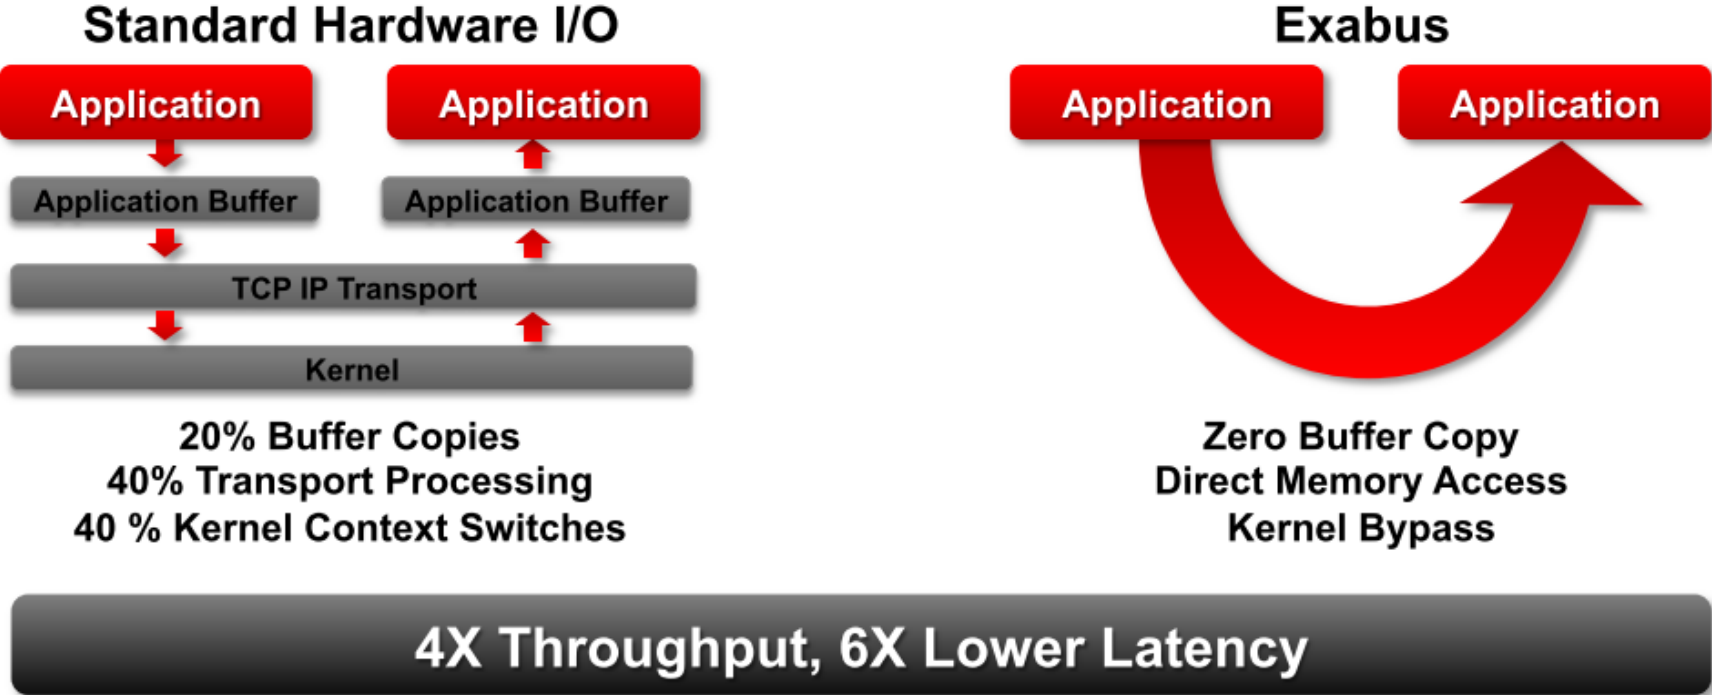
Standard Hardware I/O

Application

Application

Application Buffer

Application Buffer

TCP IP Transport

Kernel

20% Buffer Copies
40% Transport Processing
40 % Kernel Context Switches

Exabus

Application

Application

Zero Buffer Copy
Direct Memory Access
Kernel Bypass

4X Throughput, 6X Lower Latency